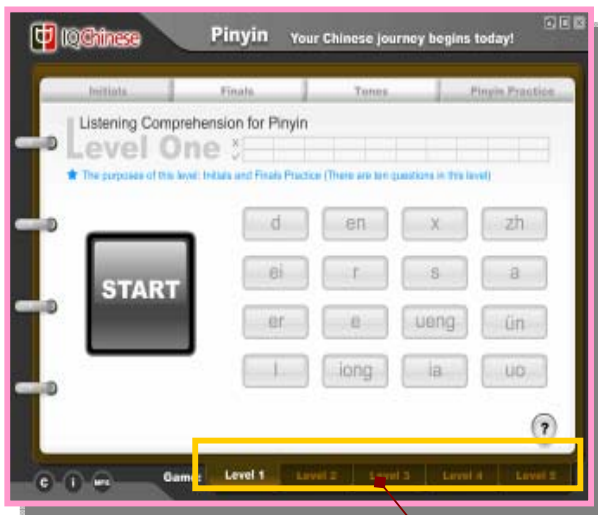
IQChinese Pinyin Your Chinese journey begins today!

Initials | Finals | Tones | Pinyin Practice

Listening Comprehension for Pinyin
Level One
×
✓

The purposes of this level: Initials and Finals Practice (There are ten questions in this level)

START

d en x zh
ei r s a
er e ueng ün
l iong ia uo

?

C i MPG Game Level 1 Level 2 Level 3 Level 4 Level 5